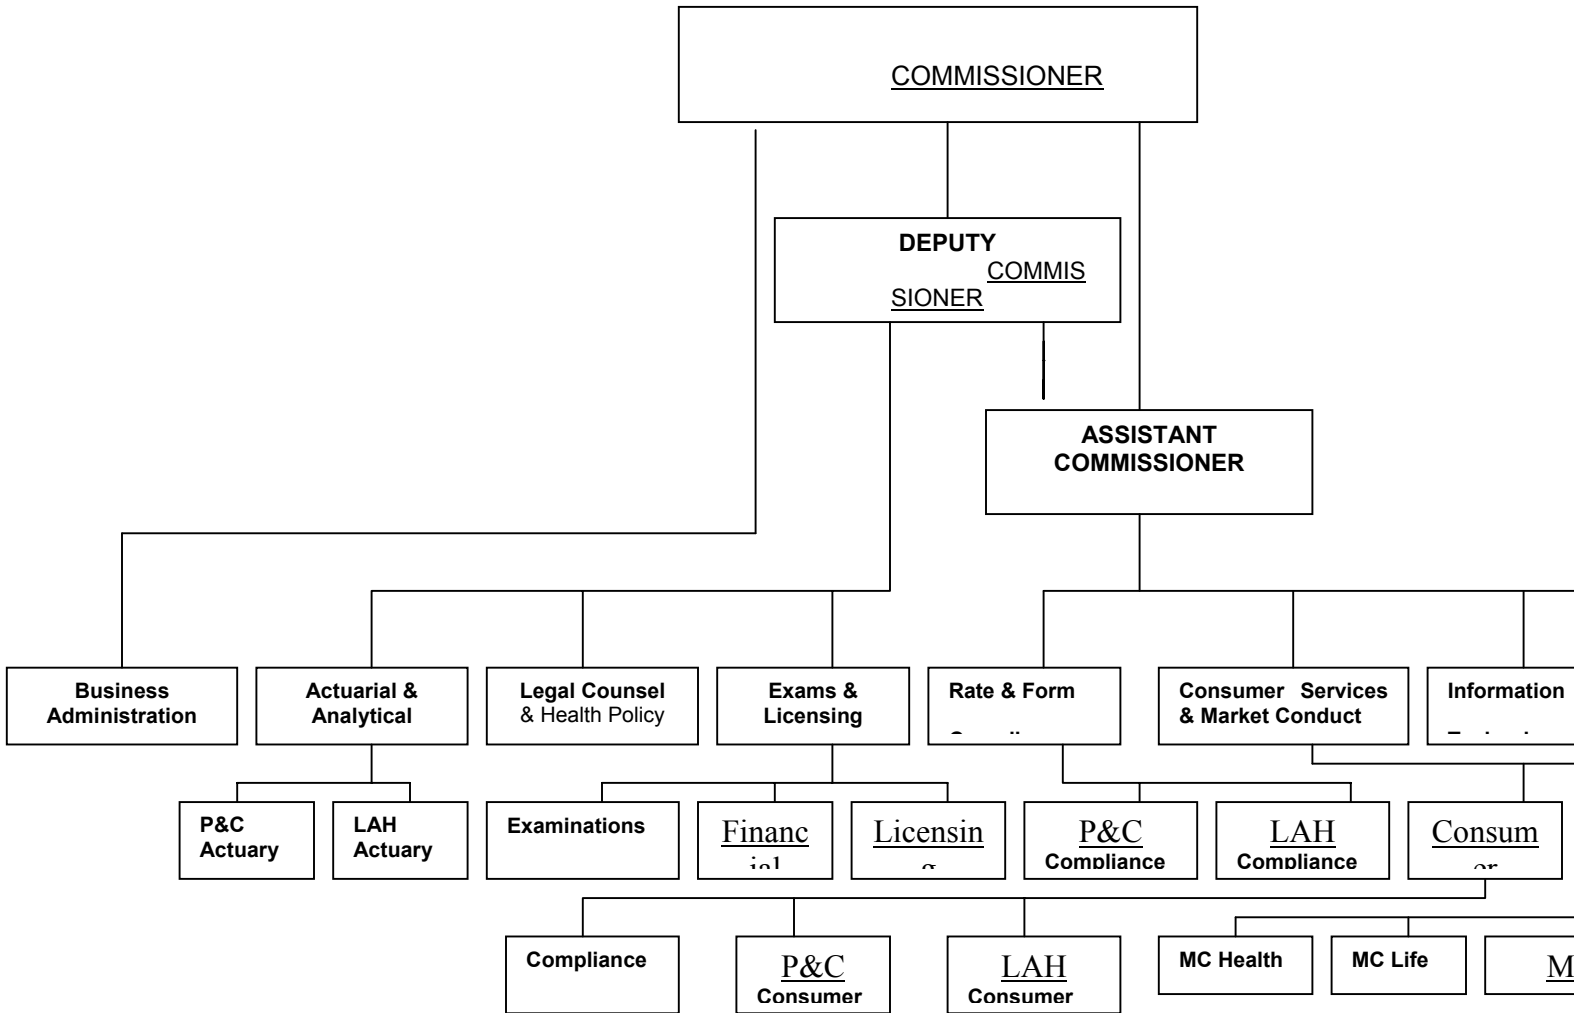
COMMISSIONER

DEPUTY COMMISSIONER

ASSISTANT COMMISSIONER

Business Administration

Actuarial & Analytical

Legal Counsel & Health Policy

Exams & Licensing

Rate & Form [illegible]

Consumer Services & Market Conduct

Information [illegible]

P&C Actuary

LAH Actuary

Examinations

Financ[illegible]

Licensin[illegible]

P&C Compliance

LAH Compliance

Consum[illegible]

Compliance

P&C Consumer

LAH Consumer

MC Health

MC Life

M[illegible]